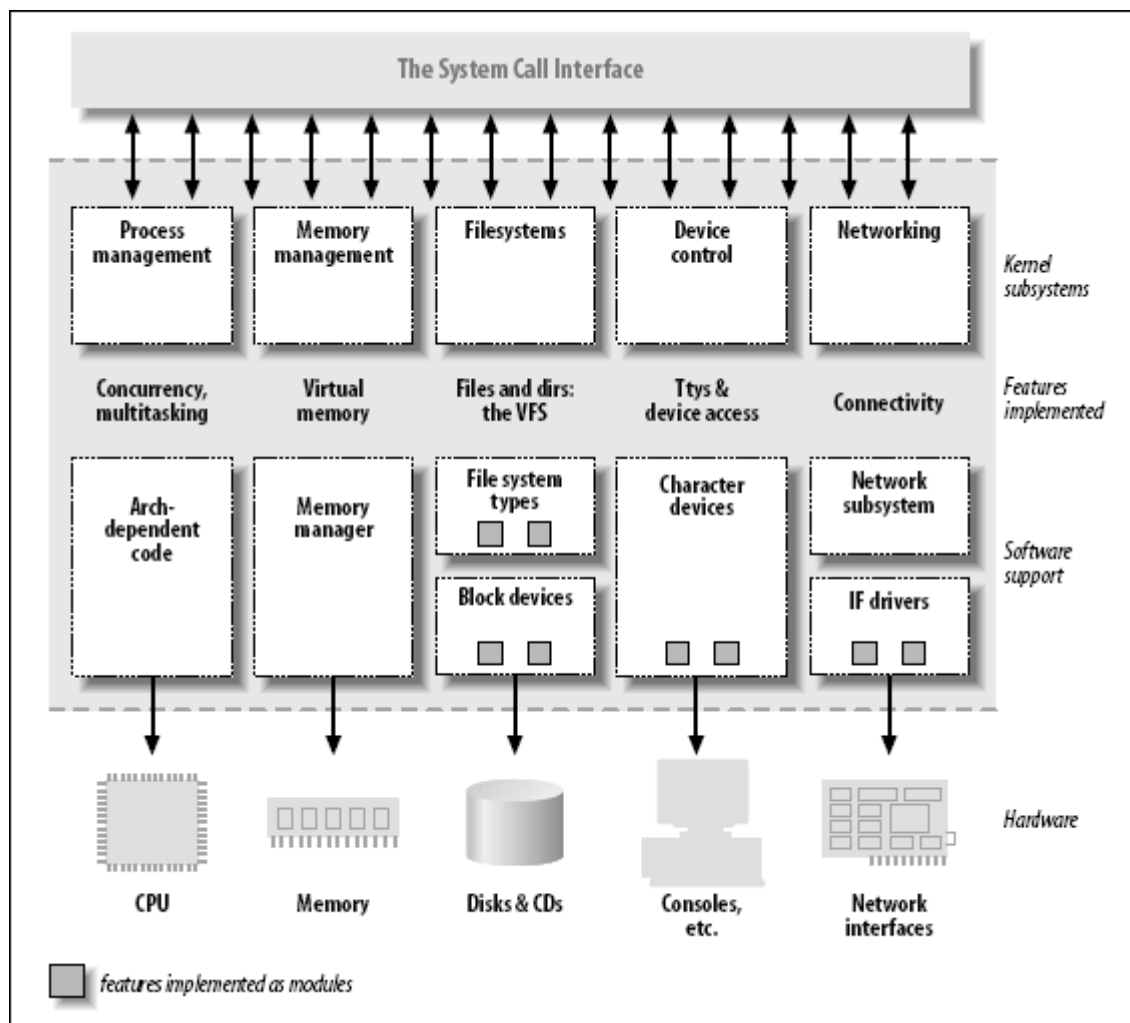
The System Call Interface

Process management

Memory management

Filesystems

Device control

Networking

Kernel subsystems

Concurrency, multitasking

Virtual memory

Files and dirs: the VFS

Ttys & device access

Connectivity

Features implemented

Arch-dependent code

Memory manager

File system types

Block devices

Character devices

Network subsystem

IF drivers

Software support

CPU

Memory

Disks & CDs

Consoles, etc.

Network interfaces

Hardware

features implemented as modules